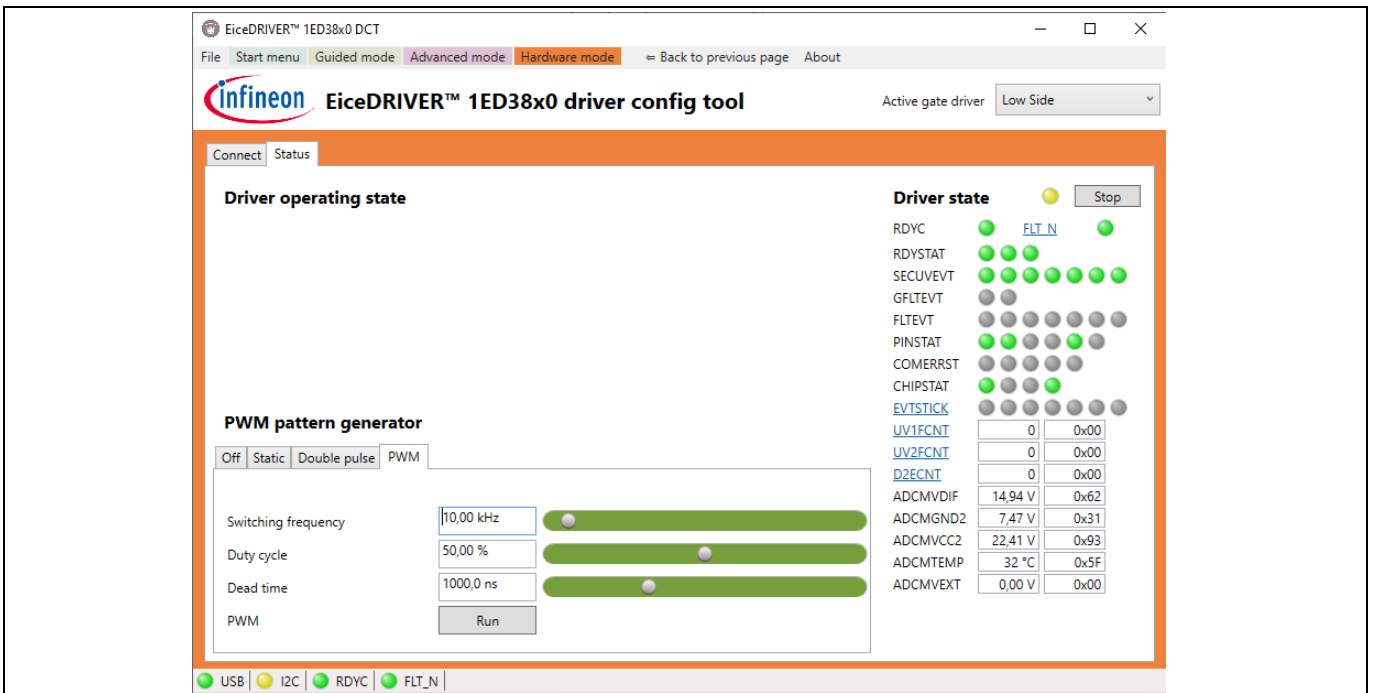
EiceDRIVER™ 1ED38x0 DCT

File Start menu Guided mode Advanced mode Hardware mode ⇐ Back to previous page About

infineon EiceDRIVER™ 1ED38x0 driver config tool

Active gate driver Low Side

Connect Status

Driver operating state

Driver state Stop

RDYC FLT_N
RDYSTAT
SECUVEVT
GFLTEVT
FLTEVT
PINSTAT
COMERRST
CHIPSTAT
EVTSTICK

| | | |
|---|---|---|
| UV1FCNT | 0 | 0x00 |
| UV2FCNT | 0 | 0x00 |
| D2ECNT | 0 | 0x00 |
| ADCMVDIF | 14,94 V | 0x62 |
| ADCMGND2 | 7,47 V | 0x31 |
| ADCMVCC2 | 22,41 V | 0x93 |
| ADCMTEMP | 32 °C | 0x5F |
| ADCMVEXT | 0,00 V | 0x00 |

PWM pattern generator

Off Static Double pulse PWM

Switching frequency 10,00 kHz
Duty cycle 50,00 %
Dead time 1000,0 ns
PWM Run

USB I2C RDYC FLT_N